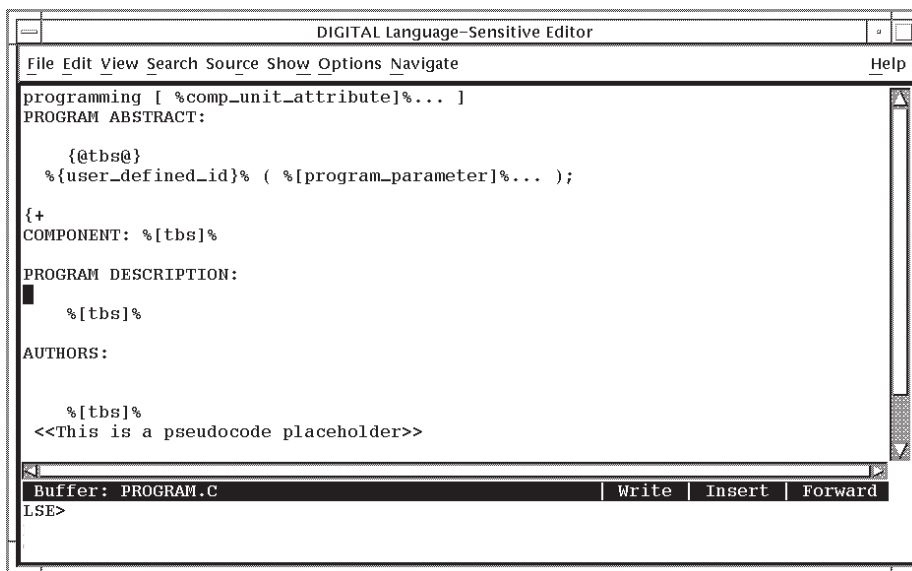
DIGITAL Language-Sensitive Editor

File Edit View Search Source Show Options Navigate Help

programming [ %comp_unit_attribute]%... ]
PROGRAM ABSTRACT:

{@tbs@}
%{user_defined_id}% ( %[program_parameter]%... );

{+
COMPONENT: %[tbs]%

PROGRAM DESCRIPTION:

%[tbs]%

AUTHORS:

%[tbs]%
<<This is a pseudocode placeholder>>

Buffer: PROGRAM.C | Write | Insert | Forward
LSE>